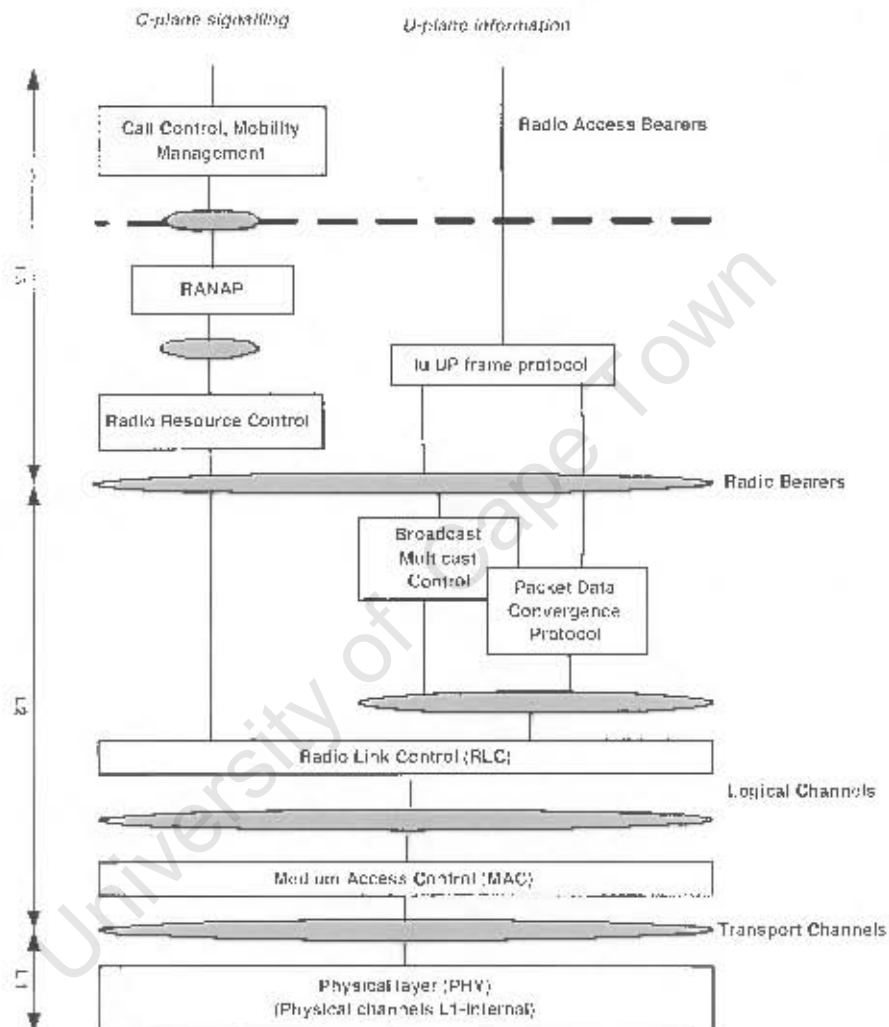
C-plane signalling

U-plane information

Call Control, Mobility Management

Radio Access Bearers

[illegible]

L3

RANAP

Iu UP frame protocol

Radio Resource Control

Radio Bearers

Broadcast Multicast Control

Packet Data Convergence Protocol

L2

Radio Link Control (RLC)

Logical Channels

Medium Access Control (MAC)

Transport Channels

L1

Physical layer (PHY) (Physical channels L1-internal)

University of Cape Town